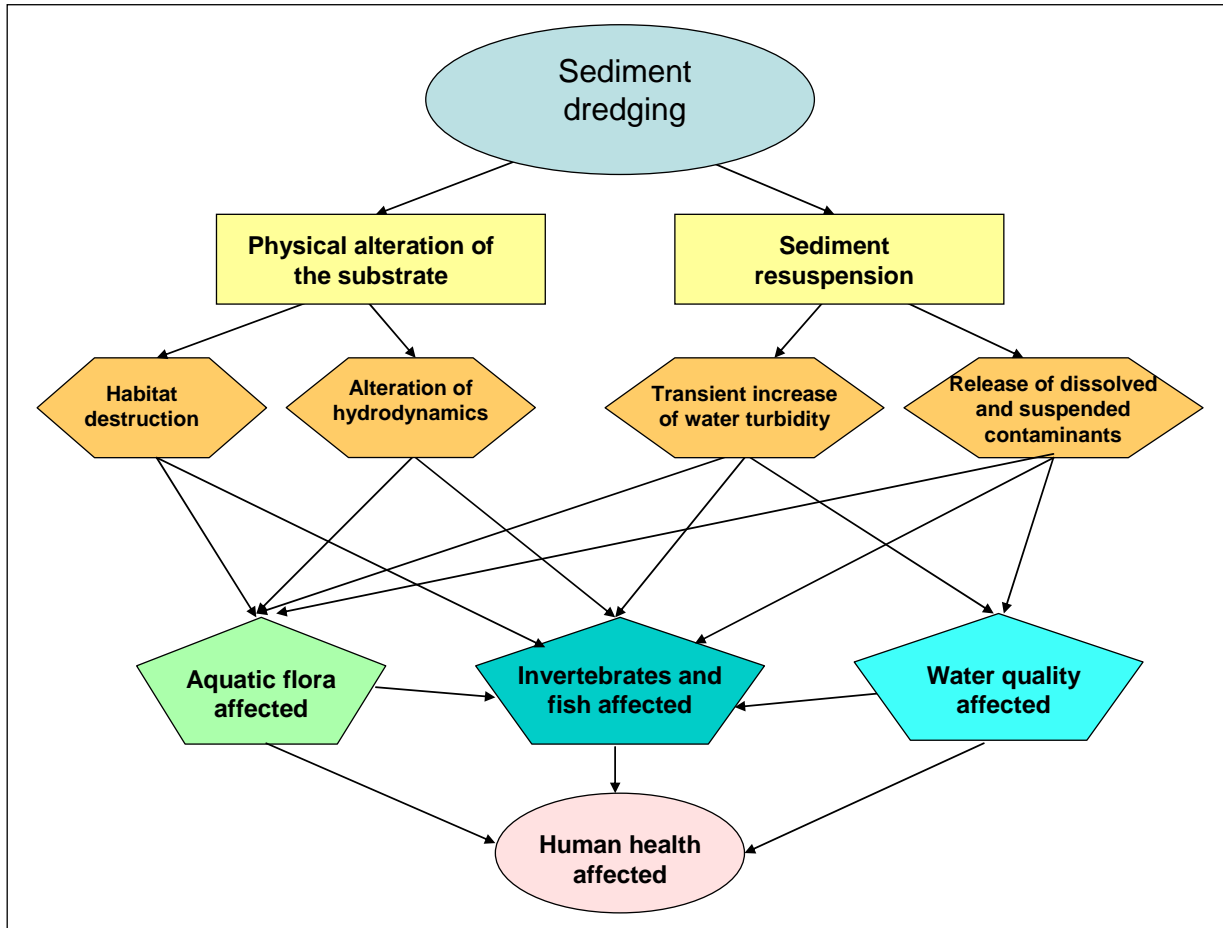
Sediment dredging

Physical alteration of the substrate

Sediment resuspension

Habitat destruction

Alteration of hydrodynamics

Transient increase of water turbidity

Release of dissolved and suspended contaminants

Aquatic flora affected

Invertebrates and fish affected

Water quality affected

Human health affected